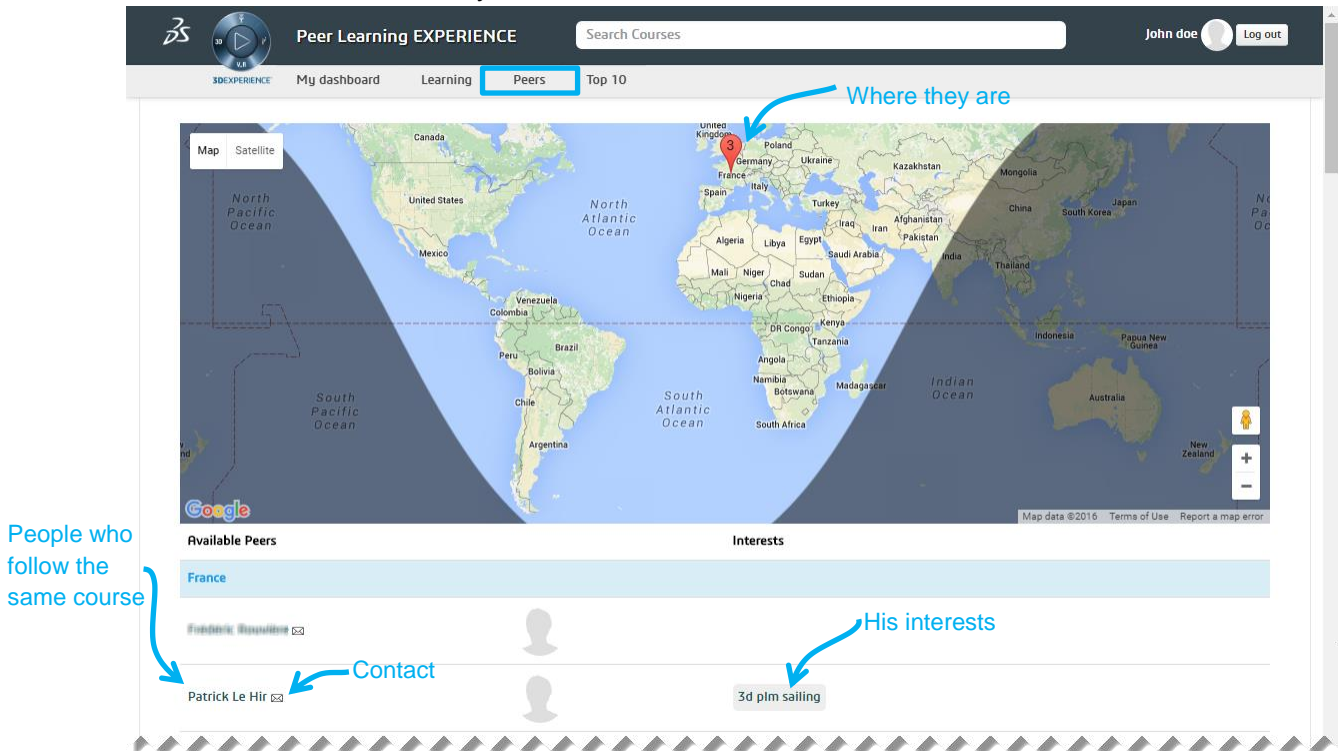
3DS 3D V.R

Peer Learning EXPERIENCE

Search Courses

John doe

Log out

3DEXPERIENCE

My dashboard

Learning

Peers

Top 10

Where they are

Map

Satellite

3

Canada

United Kingdom

Poland

Germany

Ukraine

France

Italy

Kazakhstan

Mongolia

Spain

Turkey

North Pacific Ocean

United States

North Atlantic Ocean

Iraq

Iran

Afghanistan

China

South Korea

Japan

Pakistan

Algeria

Libya

Egypt

Saudi Arabia

India

Mexico

Mali

Niger

Sudan

Thailand

Chad

Nigeria

Ethiopia

Venezuela

Colombia

DR Congo

Kenya

Tanzania

Indonesia

Papua New Guinea

Peru

Brazil

Angola

Bolivia

Namibia

Botswana

Madagascar

South Pacific Ocean

Chile

South Atlantic Ocean

Indian Ocean

Australia

South Africa

Argentina

New Zealand

Google

Map data ©2016

Terms of Use

Report a map error

Available Peers

Interests

People who follow the same course

France

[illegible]

His interests

Contact

Patrick Le Hir

3d plm sailing